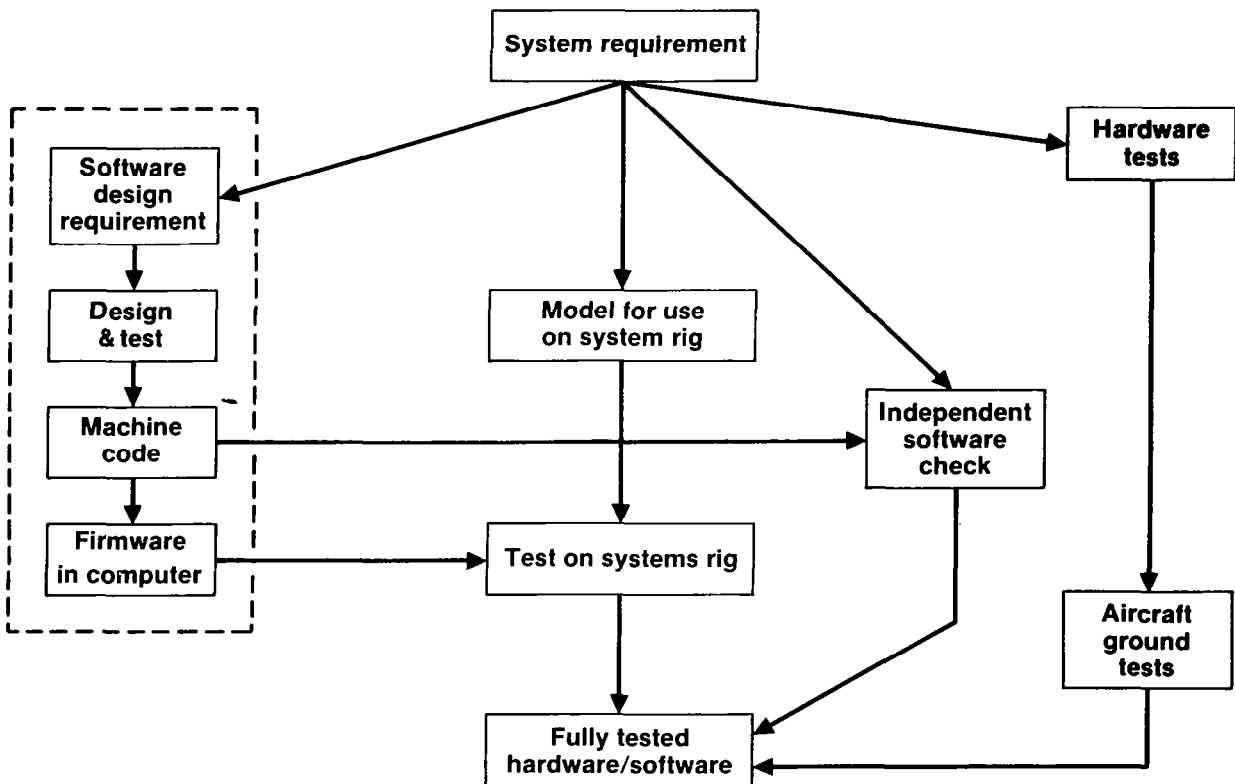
System requirement

Software design requirement

Design & test

Machine code

Firmware in computer

Model for use on system rig

Test on systems rig

Independent software check

Hardware tests

Aircraft ground tests

Fully tested hardware/software